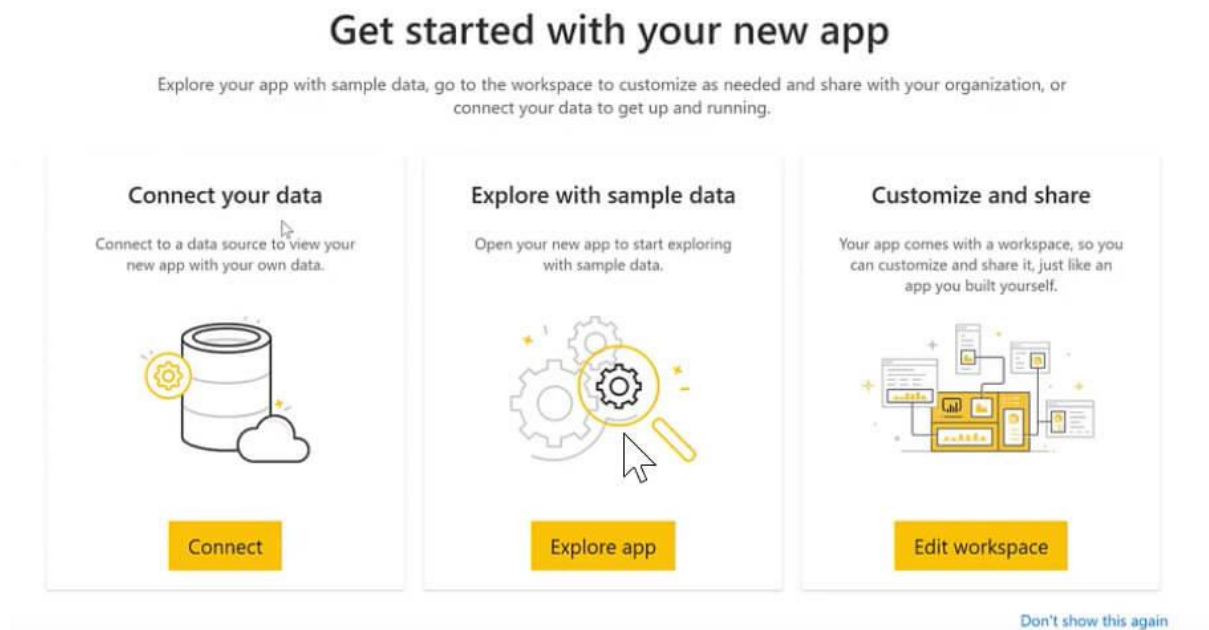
Get started with your new app

Explore your app with sample data, go to the workspace to customize as needed and share with your organization, or connect your data to get up and running.

Connect your data

Connect to a data source to view your new app with your own data.

Connect

Explore with sample data

Open your new app to start exploring with sample data.

Explore app

Customize and share

Your app comes with a workspace, so you can customize and share it, just like an app you built yourself.

Edit workspace

Don't show this again